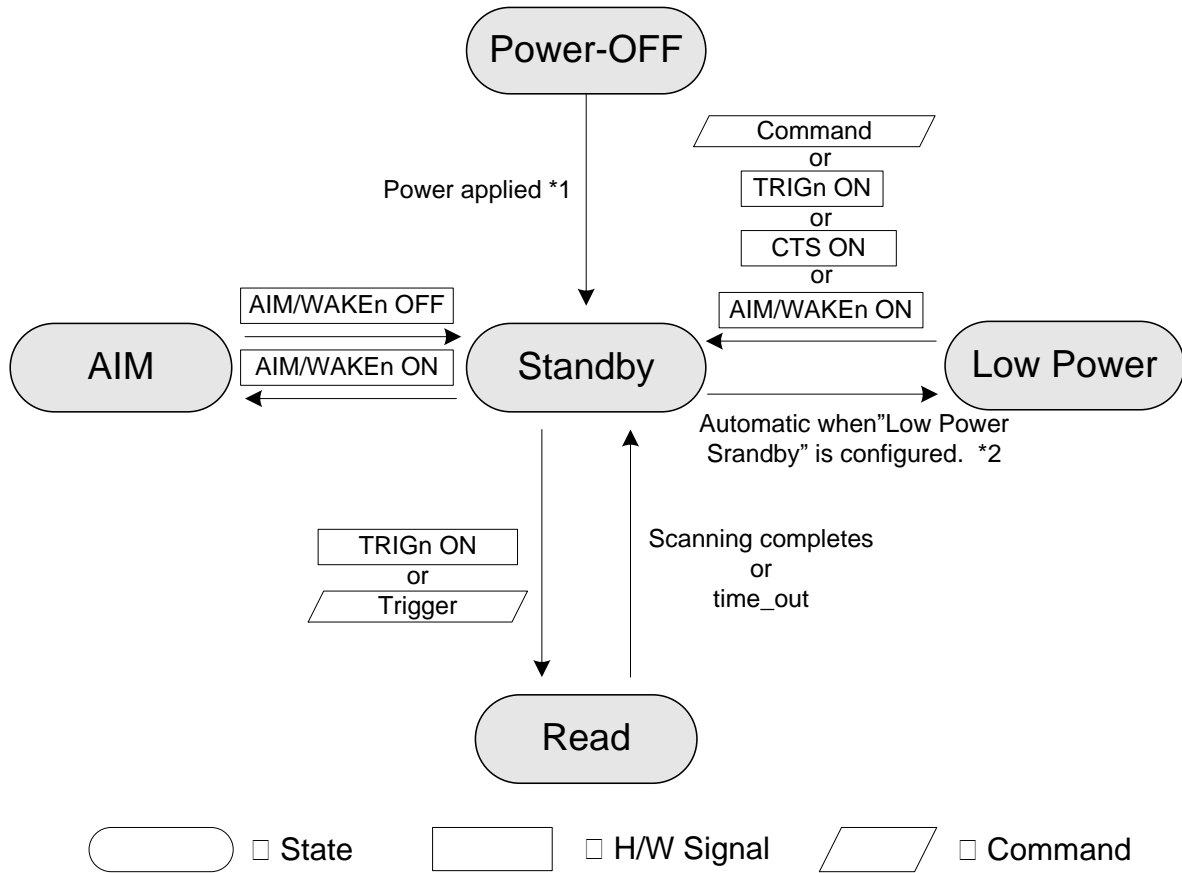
Power-OFF

Power applied *1

Command
or
TRIGn ON
or
CTS ON
or
AIM/WAKEn ON

AIM/WAKEn OFF

AIM/WAKEn ON

AIM

Standby

Low Power

Automatic when"Low Power Srandby" is configured. *2

TRIGn ON
or
Trigger

Scanning completes
or
time_out

Read

□ State

□ H/W Signal

□ Command